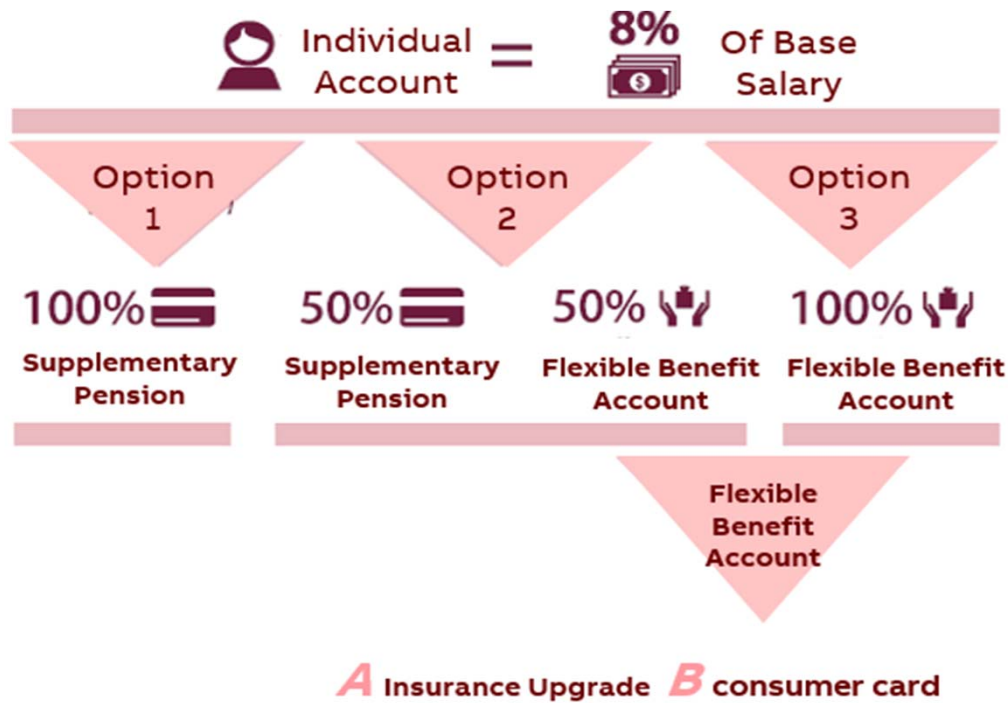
Individual Account = 8% Of Base Salary

Option 1

Option 2

Option 3

100% Supplementary Pension

50% Supplementary Pension

50% Flexible Benefit Account

100% Flexible Benefit Account

Flexible Benefit Account

A Insurance Upgrade B consumer card